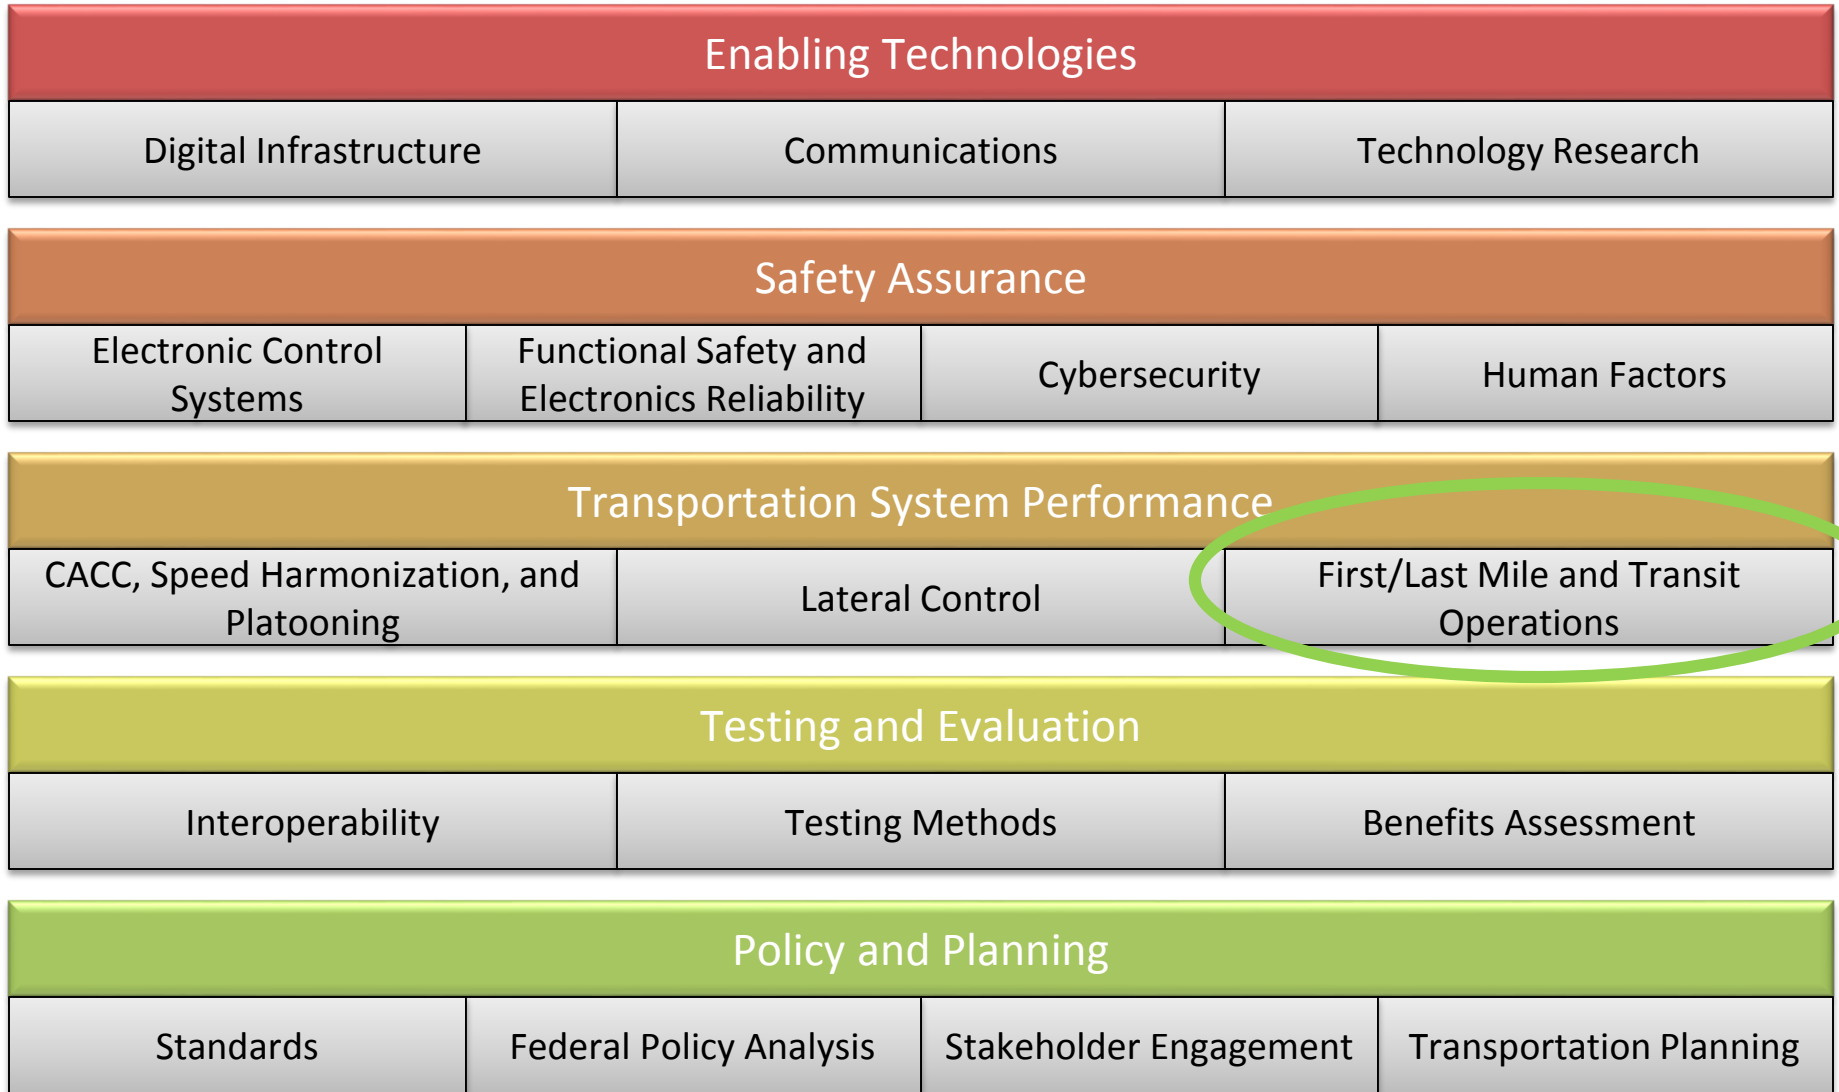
Enabling Technologies

Digital Infrastructure
Communications
Technology Research

Safety Assurance

Electronic Control Systems
Functional Safety and Electronics Reliability
Cybersecurity
Human Factors

Transportation System Performance

CACC, Speed Harmonization, and Platooning
Lateral Control
First/Last Mile and Transit Operations

Testing and Evaluation

Interoperability
Testing Methods
Benefits Assessment

Policy and Planning

Standards
Federal Policy Analysis
Stakeholder Engagement
Transportation Planning